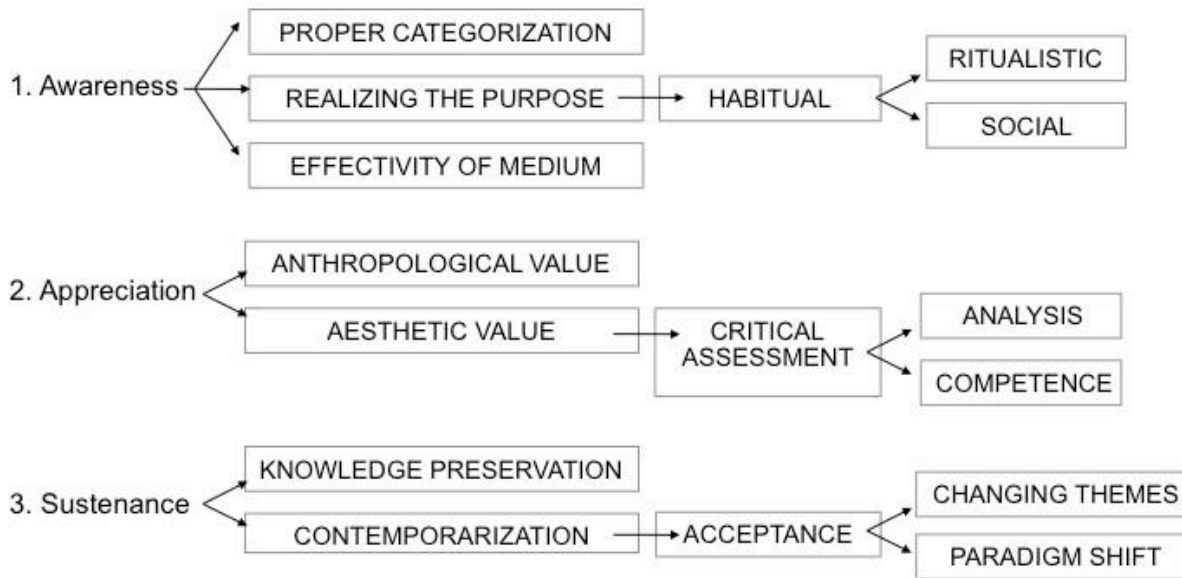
1. Awareness

PROPER CATEGORIZATION

REALIZING THE PURPOSE

HABITUAL

RITUALISTIC

SOCIAL

EFFECTIVITY OF MEDIUM

2. Appreciation

ANTHROPOLOGICAL VALUE

AESTHETIC VALUE

CRITICAL ASSESSMENT

ANALYSIS

COMPETENCE

3. Sustenance

KNOWLEDGE PRESERVATION

CONTEMPORARIZATION

ACCEPTANCE

CHANGING THEMES

PARADIGM SHIFT